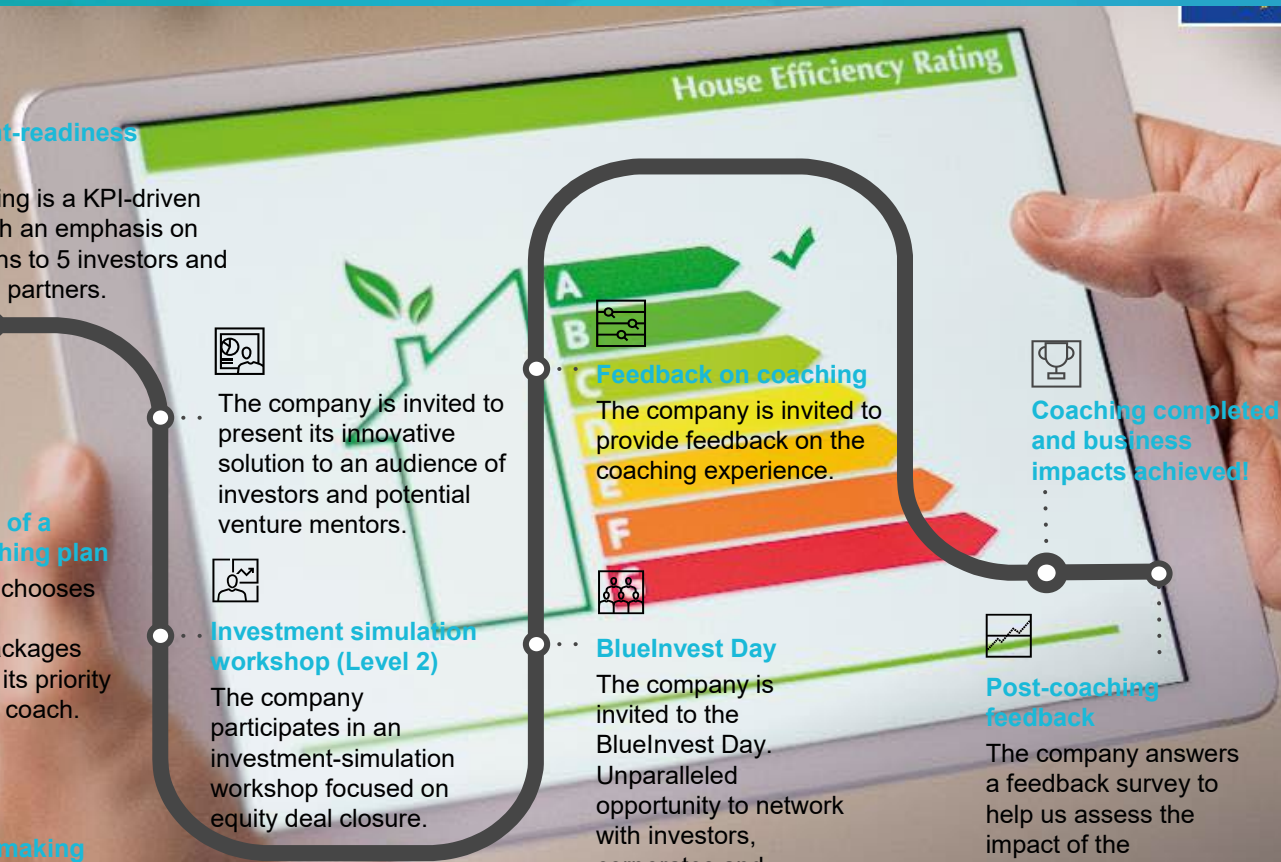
House Efficiency Rating

A
B
C
D
E
F

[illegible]t-readiness
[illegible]ing is a KPI-driven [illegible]h an emphasis on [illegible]ns to 5 investors and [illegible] partners.

The company is invited to present its innovative solution to an audience of investors and potential venture mentors.

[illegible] of a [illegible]hing plan
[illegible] chooses
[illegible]ckages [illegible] its priority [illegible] coach.

Investment simulation workshop (Level 2)
The company participates in an investment-simulation workshop focused on equity deal closure.

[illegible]making

Feedback on coaching
The company is invited to provide feedback on the coaching experience.

BlueInvest Day
The company is invited to the BlueInvest Day. Unparalleled opportunity to network with investors, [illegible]

Coaching complete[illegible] and business impacts achieved!

Post-coaching feedback
The company answers a feedback survey to help us assess the impact of the